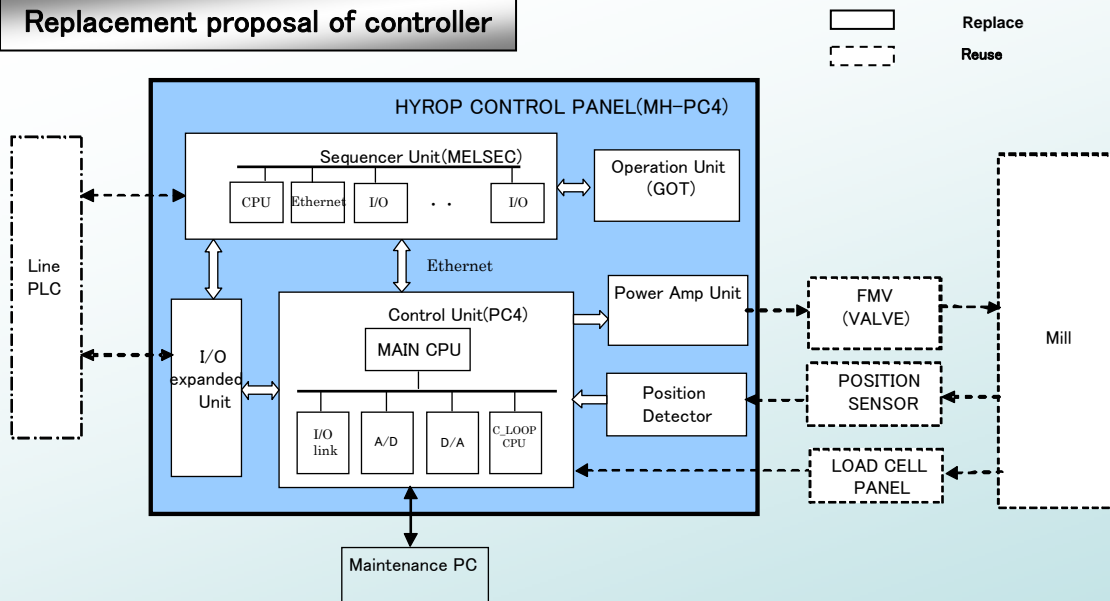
Replacement proposal of controller

Replace

Reuse

HYROP CONTROL PANEL(MH-PC4)

Sequencer Unit(MELSEC)

CPU

Ethernet

I/O

. .

I/O

Operation Unit (GOT)

Line PLC

Ethernet

Control Unit(PC4)

MAIN CPU

I/O expanded Unit

I/O link

A/D

D/A

C_LOOP CPU

Power Amp Unit

Position Detector

FMV (VALVE)

POSITION SENSOR

LOAD CELL PANEL

Mill

Maintenance PC